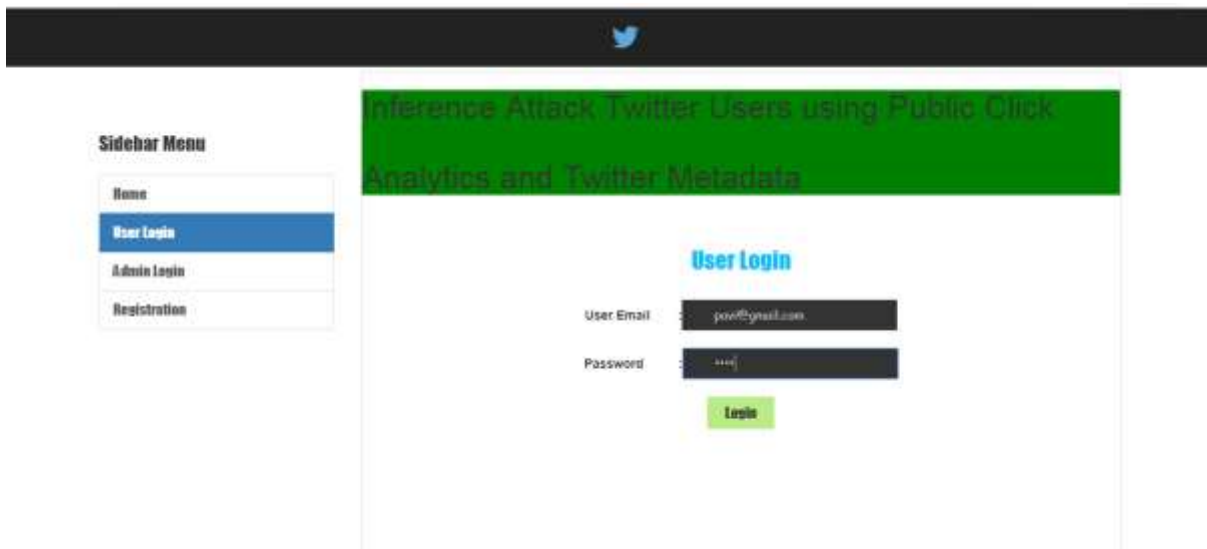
Sidebar Menu

Home

User Login

Admin Login

Registration

Inference Attack Twitter Users using Public Click Analytics and Twitter Metadata

User Login

User Email : pow@gmail.com

Password : ••••

Login